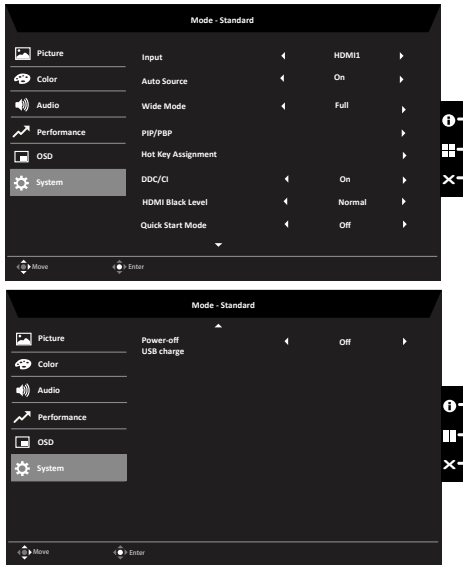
Mode - Standard

Picture
Color
Audio
Performance
OSD
System

| | | | |
|---|---|---|---|
| Input | ◄ | HDMI1 | ► |
| Auto Source | ◄ | On | ► |
| Wide Mode | ◄ | Full | ► |
| PIP/PBP | | | ► |
| Hot Key Assignment | | | ► |
| DDC/CI | ◄ | On | ► |
| HDMI Black Level | ◄ | Normal | ► |
| Quick Start Mode | ◄ | Off | ► |

Move
Enter

Mode - Standard

Picture
Color
Audio
Performance
OSD
System

| | | | |
|---|---|---|---|
| Power-off USB charge | ◄ | Off | ► |

Move
Enter